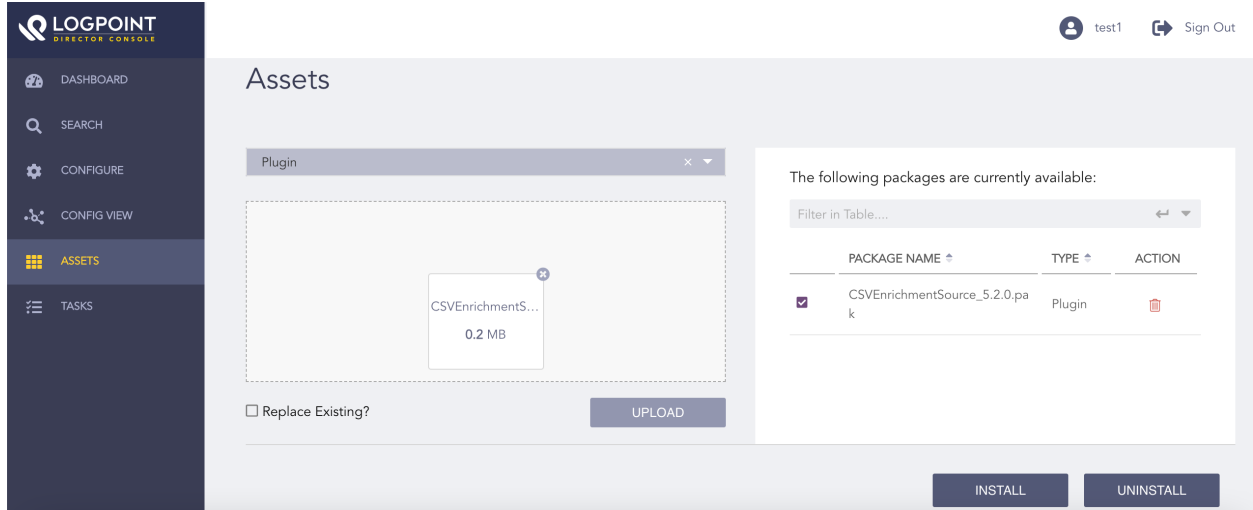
LOGPOINT
DIRECTOR CONSOLE

test1 Sign Out

DASHBOARD
SEARCH
CONFIGURE
CONFIG VIEW
ASSETS
TASKS

Assets

Plugin

CSVEnrichmentS...
0.2 MB

☐ Replace Existing?

UPLOAD

The following packages are currently available:

Filter in Table....

| | PACKAGE NAME | TYPE | ACTION |
|---|---|---|---|
| ☑ | CSVEnrichmentSource_5.2.0.pak | Plugin | |

INSTALL
UNINSTALL